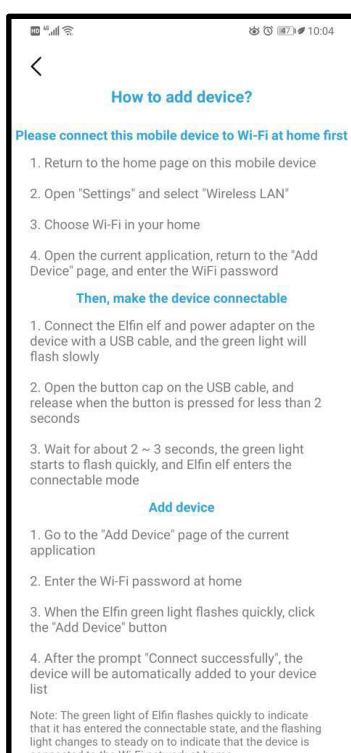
HD 4G 10:04

<

How to add device?

Please connect this mobile device to Wi-Fi at home first

1. Return to the home page on this mobile device

2. Open "Settings" and select "Wireless LAN"

3. Choose Wi-Fi in your home

4. Open the current application, return to the "Add Device" page, and enter the WiFi password

Then, make the device connectable

1. Connect the Elfin elf and power adapter on the device with a USB cable, and the green light will flash slowly

2. Open the button cap on the USB cable, and release when the button is pressed for less than 2 seconds

3. Wait for about 2 ~ 3 seconds, the green light starts to flash quickly, and Elfin elf enters the connectable mode

Add device

1. Go to the "Add Device" page of the current application

2. Enter the Wi-Fi password at home

3. When the Elfin green light flashes quickly, click the "Add Device" button

4. After the prompt "Connect successfully", the device will be automatically added to your device list

Note: The green light of Elfin flashes quickly to indicate that it has entered the connectable state, and the flashing light changes to steady on to indicate that the device is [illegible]